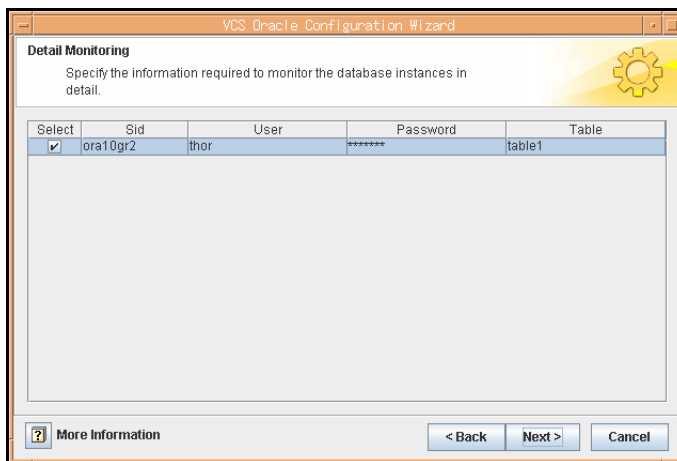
VCS Oracle Configuration Wizard

Detail Monitoring

Specify the information required to monitor the database instances in detail.

| Select | Sid | User | Password | Table |
|---|---|---|---|---|
| ✓ | ora10gr2 | thor | ******* | table1 |

? More Information

< Back | Next > | Cancel